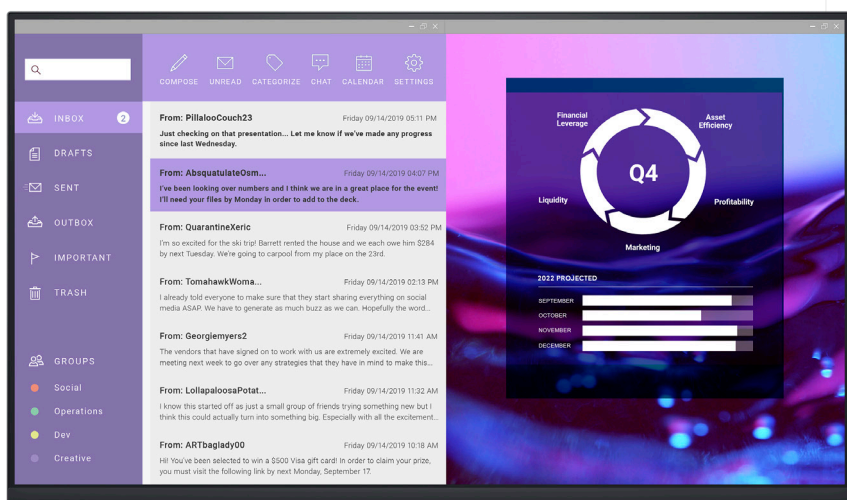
COMPOSE UNREAD CATEGORIZE CHAT CALENDAR SETTINGS

INBOX 2
DRAFTS
SENT
OUTBOX
IMPORTANT
TRASH

GROUPS
Social
Operations
Dev
Creative

From: PillalooCouch23 Friday 09/14/2019 05:11 PM
Just checking on that presentation... Let me know if we've made any progress since last Wednesday.

From: AbsquatulateOsm... Friday 09/14/2019 04:07 PM
I've been looking over numbers and I think we are in a great place for the event! I'll need your files by Monday in order to add to the deck.

From: QuarantineXeric Friday 09/14/2019 03:52 PM
I'm so excited for the ski trip! Barrett rented the house and we each owe him $284 by next Tuesday. We're going to carpool from my place on the 23rd.

From: TomahawkWoma... Friday 09/14/2019 02:13 PM
I already told everyone to make sure that they start sharing everything on social media ASAP. We have to generate as much buzz as we can. Hopefully the word...

From: Georgiemyers2 Friday 09/14/2019 11:41 AM
The vendors that have signed on to work with us are extremely excited. We are meeting next week to go over any strategies that they have in mind to make this...

From: LollapaloosaPotat... Friday 09/14/2019 11:32 AM
I know this started off as just a small group of friends trying something new but I think this could actually turn into something big. Especially with all the excitement...

From: ARTbaglady00 Friday 09/14/2019 10:18 AM
Hi! You've been selected to win a $500 Visa gift card! In order to claim your prize, you must visit the following link by next Monday, September 17.

Financial Leverage
Asset Efficiency
Q4
Liquidity
Profitability
Marketing

2022 PROJECTED
SEPTEMBER
OCTOBER
NOVEMBER
DECEMBER